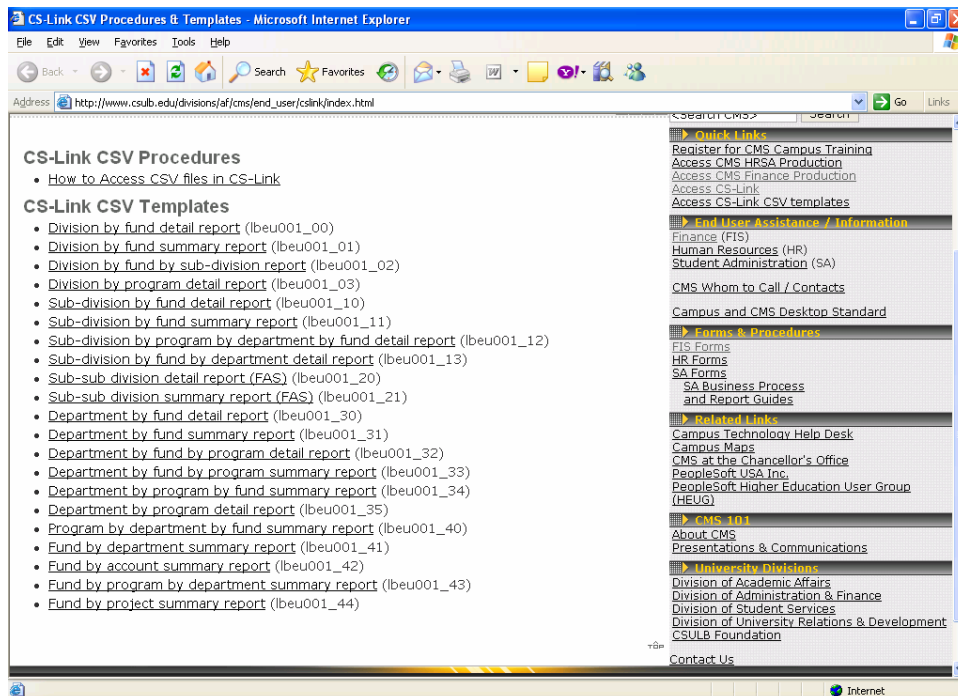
CS-Link CSV Procedures & Templates - Microsoft Internet Explorer

File Edit View Favorites Tools Help

Back Search Favorites

Address http://www.csulb.edu/divisions/af/cms/end_user/cslink/index.html Go Links

CS-Link CSV Procedures
- How to Access CSV files in CS-Link

CS-Link CSV Templates
- Division by fund detail report (lbeu001_00)
- Division by fund summary report (lbeu001_01)
- Division by fund by sub-division report (lbeu001_02)
- Division by program detail report (lbeu001_03)
- Sub-division by fund detail report (lbeu001_10)
- Sub-division by fund summary report (lbeu001_11)
- Sub-division by program by department by fund detail report (lbeu001_12)
- Sub-division by fund by department detail report (lbeu001_13)
- Sub-sub division detail report (FAS) (lbeu001_20)
- Sub-sub division summary report (FAS) (lbeu001_21)
- Department by fund detail report (lbeu001_30)
- Department by fund summary report (lbeu001_31)
- Department by fund by program detail report (lbeu001_32)
- Department by fund by program summary report (lbeu001_33)
- Department by program by fund summary report (lbeu001_34)
- Department by program detail report (lbeu001_35)
- Program by department by fund summary report (lbeu001_40)
- Fund by department summary report (lbeu001_41)
- Fund by account summary report (lbeu001_42)
- Fund by program by department summary report (lbeu001_43)
- Fund by project summary report (lbeu001_44)

top

<Search CMS> Search

Quick Links
Register for CMS Campus Training
Access CMS HRSA Production
Access CMS Finance Production
Access CS-Link
Access CS-Link CSV templates

End User Assistance / Information
Finance (FIS)
Human Resources (HR)
Student Administration (SA)

CMS Whom to Call / Contacts

Campus and CMS Desktop Standard

Forms & Procedures
FIS Forms
HR Forms
SA Forms
SA Business Process and Report Guides

Related Links
Campus Technology Help Desk
Campus Maps
CMS at the Chancellor's Office
PeopleSoft USA Inc.
PeopleSoft Higher Education User Group (HEUG)

CMS 101
About CMS
Presentations & Communications

University Divisions
Division of Academic Affairs
Division of Administration & Finance
Division of Student Services
Division of University Relations & Development
CSULB Foundation

Contact Us

Internet